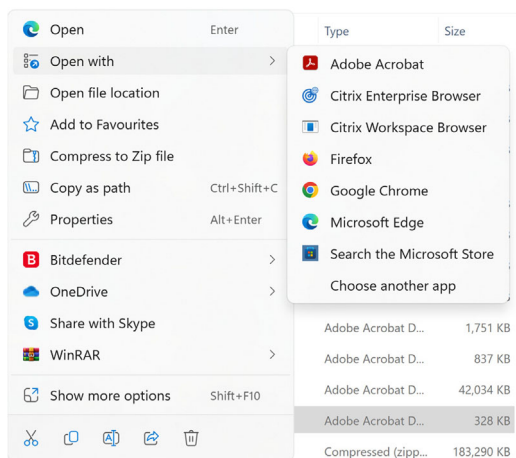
Open Enter
Open with >
Open file location
Add to Favourites
Compress to Zip file
Copy as path Ctrl+Shift+C
Properties Alt+Enter
Bitdefender >
OneDrive >
Share with Skype
WinRAR >
Show more options Shift+F10

Adobe Acrobat
Citrix Enterprise Browser
Citrix Workspace Browser
Firefox
Google Chrome
Microsoft Edge
Search the Microsoft Store
Choose another app

| Type | Size |
|---|---|
| Adobe Acrobat D... | 1,751 KB |
| Adobe Acrobat D... | 837 KB |
| Adobe Acrobat D... | 42,034 KB |
| Adobe Acrobat D... | 328 KB |
| Compressed (zipp... | 183,290 KB |